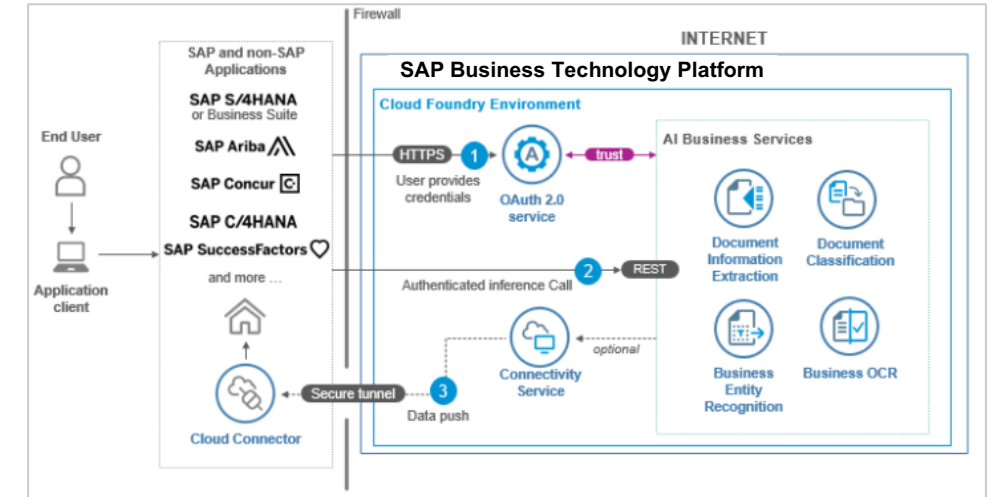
Firewall

INTERNET

SAP Business Technology Platform

Cloud Foundry Environment

SAP and non-SAP Applications

SAP S/4HANA or Business Suite

SAP Ariba

SAP Concur

SAP C/4HANA

SAP SuccessFactors

and more ...

End User

Application client

Cloud Connector

HTTPS

1

User provides credentials

OAuth 2.0 service

trust

AI Business Services

Document Information Extraction

Document Classification

2

REST

Authenticated inference Call

Connectivity Service

optional

Business Entity Recognition

Business OCR

Secure tunnel

3

Data push